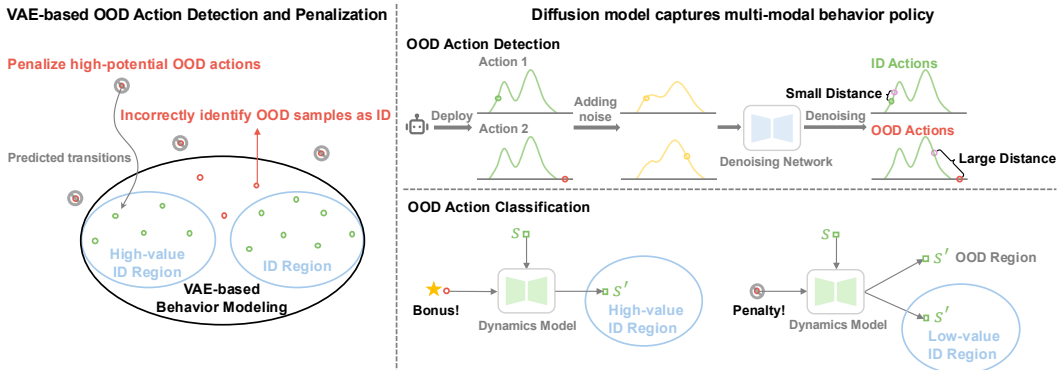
VAE-based OOD Action Detection and Penalization

Penalize high-potential OOD actions

Incorrectly identify OOD samples as ID

Predicted transitions

High-value ID Region

ID Region

VAE-based Behavior Modeling

Diffusion model captures multi-modal behavior policy

OOD Action Detection

Action 1

Action 2

Deploy

Adding noise

Denoising Network

Denoising

ID Actions

Small Distance

OOD Actions

Large Distance

OOD Action Classification

$s$

Bonus!

Dynamics Model

$s'$

High-value ID Region

$s$

Penalty!

Dynamics Model

$s'$ OOD Region

$s'$

Low-value ID Region